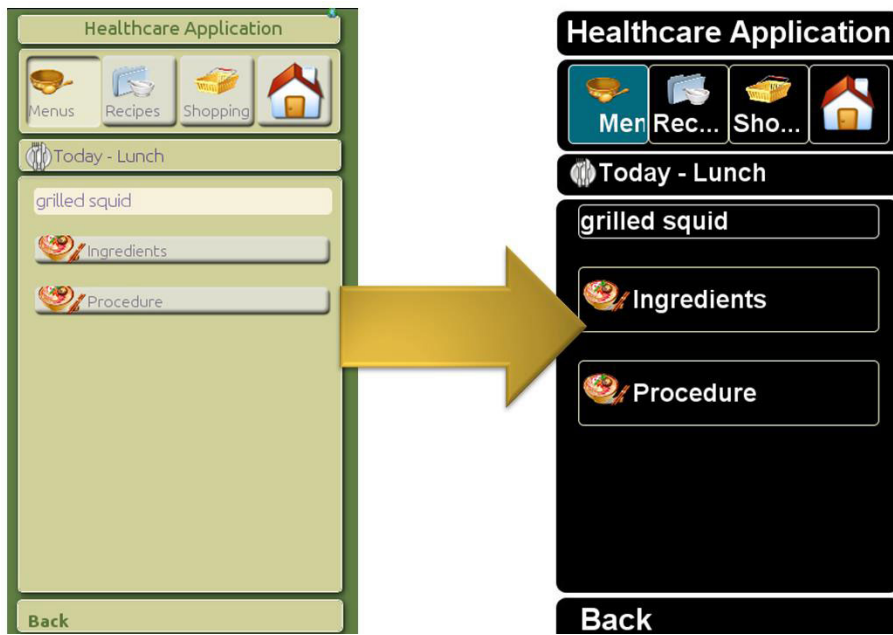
Healthcare Application

Menus Recipes Shopping

Today - Lunch

grilled squid

Ingredients

Procedure

Back

Healthcare Application

Men Rec... Sho...

Today - Lunch

grilled squid

Ingredients

Procedure

Back